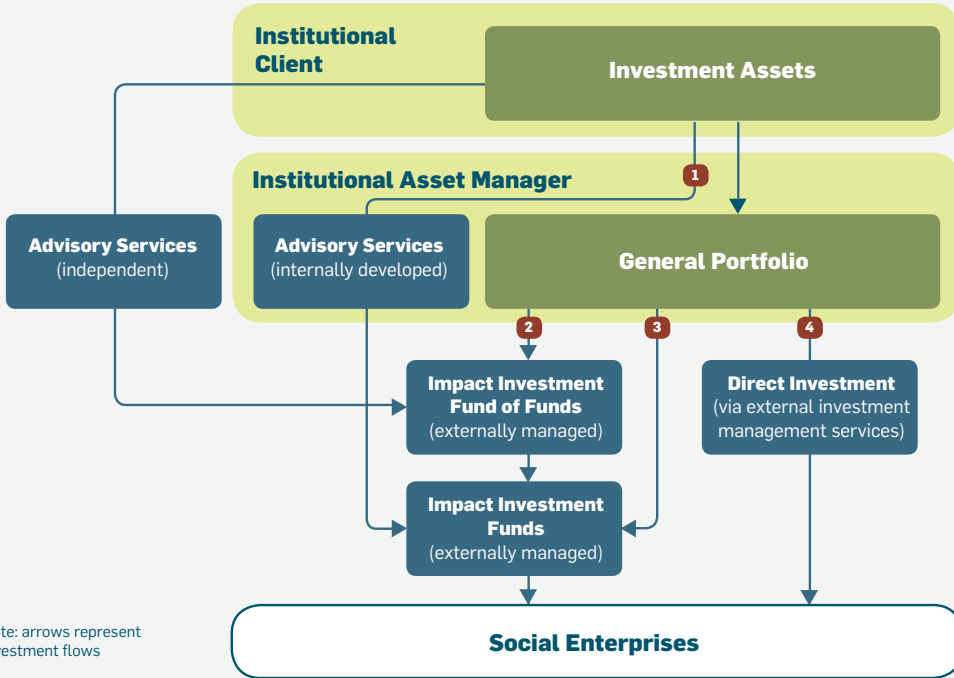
Institutional Client

Investment Assets

1

Institutional Asset Manager

Advisory Services (independent)

Advisory Services (internally developed)

General Portfolio

2

3

4

Impact Investment Fund of Funds (externally managed)

Direct Investment (via external investment management services)

Impact Investment Funds (externally managed)

te: arrows represent
vestment flows

Social Enterprises